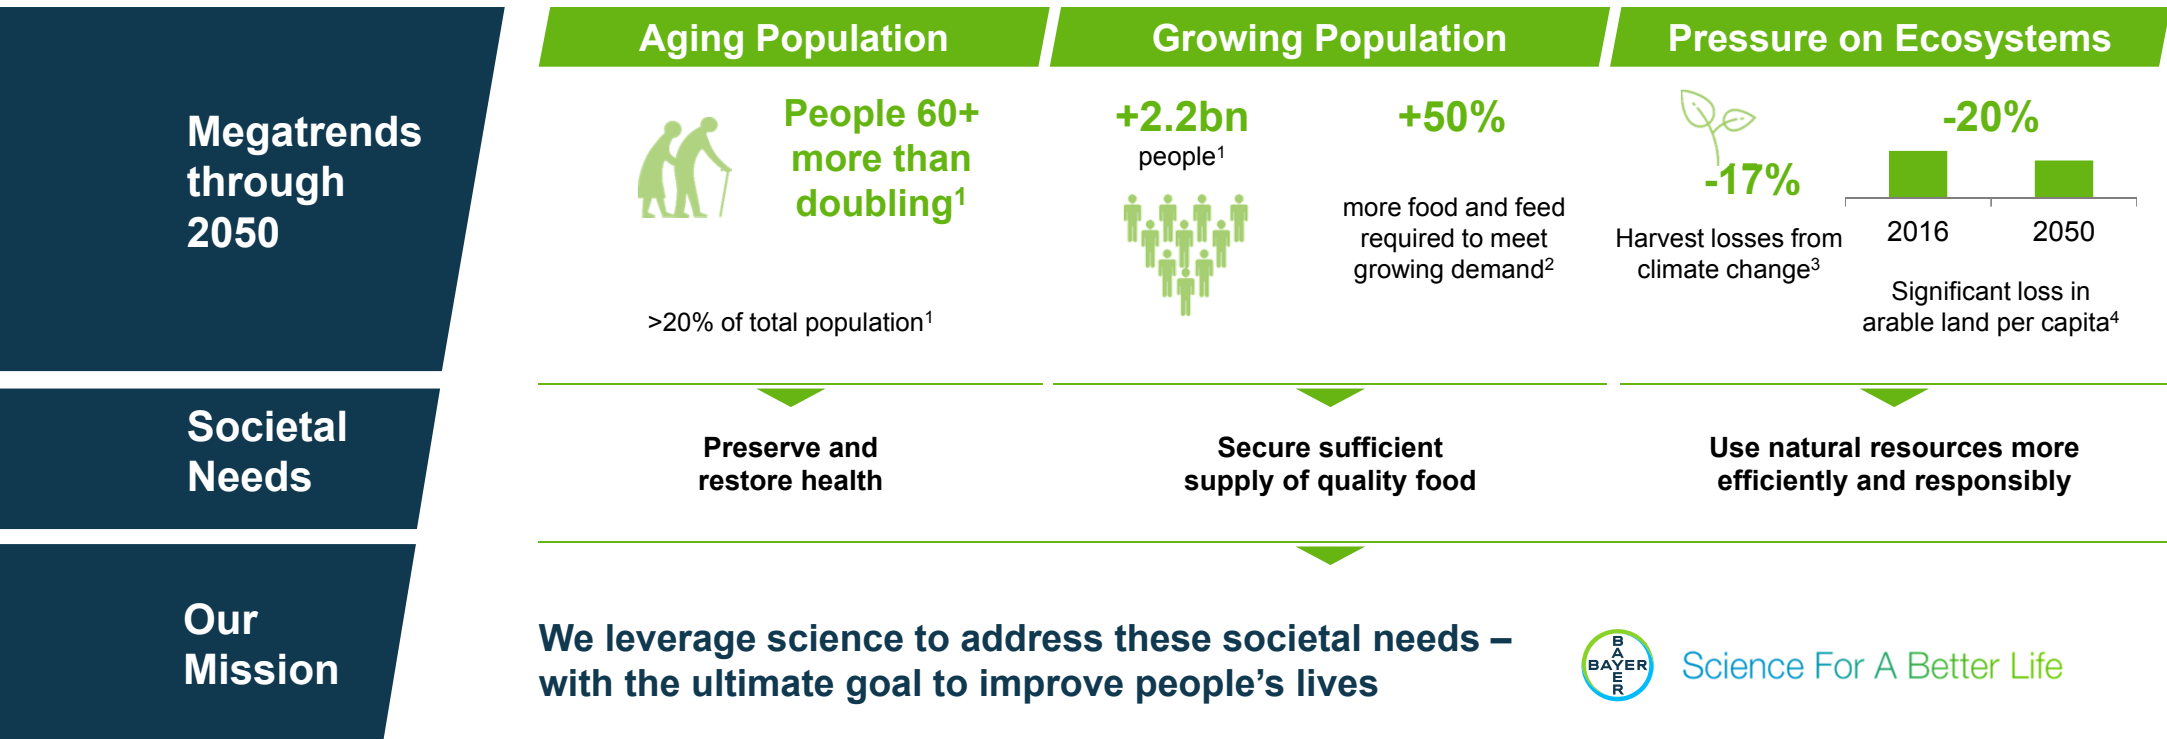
Megatrends through 2050

Aging Population

People 60+ more than doubling$^1$

>20% of total population$^1$

Growing Population

+2.2bn
people$^1$

+50%

more food and feed required to meet growing demand$^2$

Pressure on Ecosystems

-17%

Harvest losses from climate change$^3$

-20%

2016

2050

Significant loss in arable land per capita$^4$

Societal Needs

Preserve and restore health

Secure sufficient supply of quality food

Use natural resources more efficiently and responsibly

Our Mission

We leverage science to address these societal needs – with the ultimate goal to improve people's lives

BAYER

Science For A Better Life